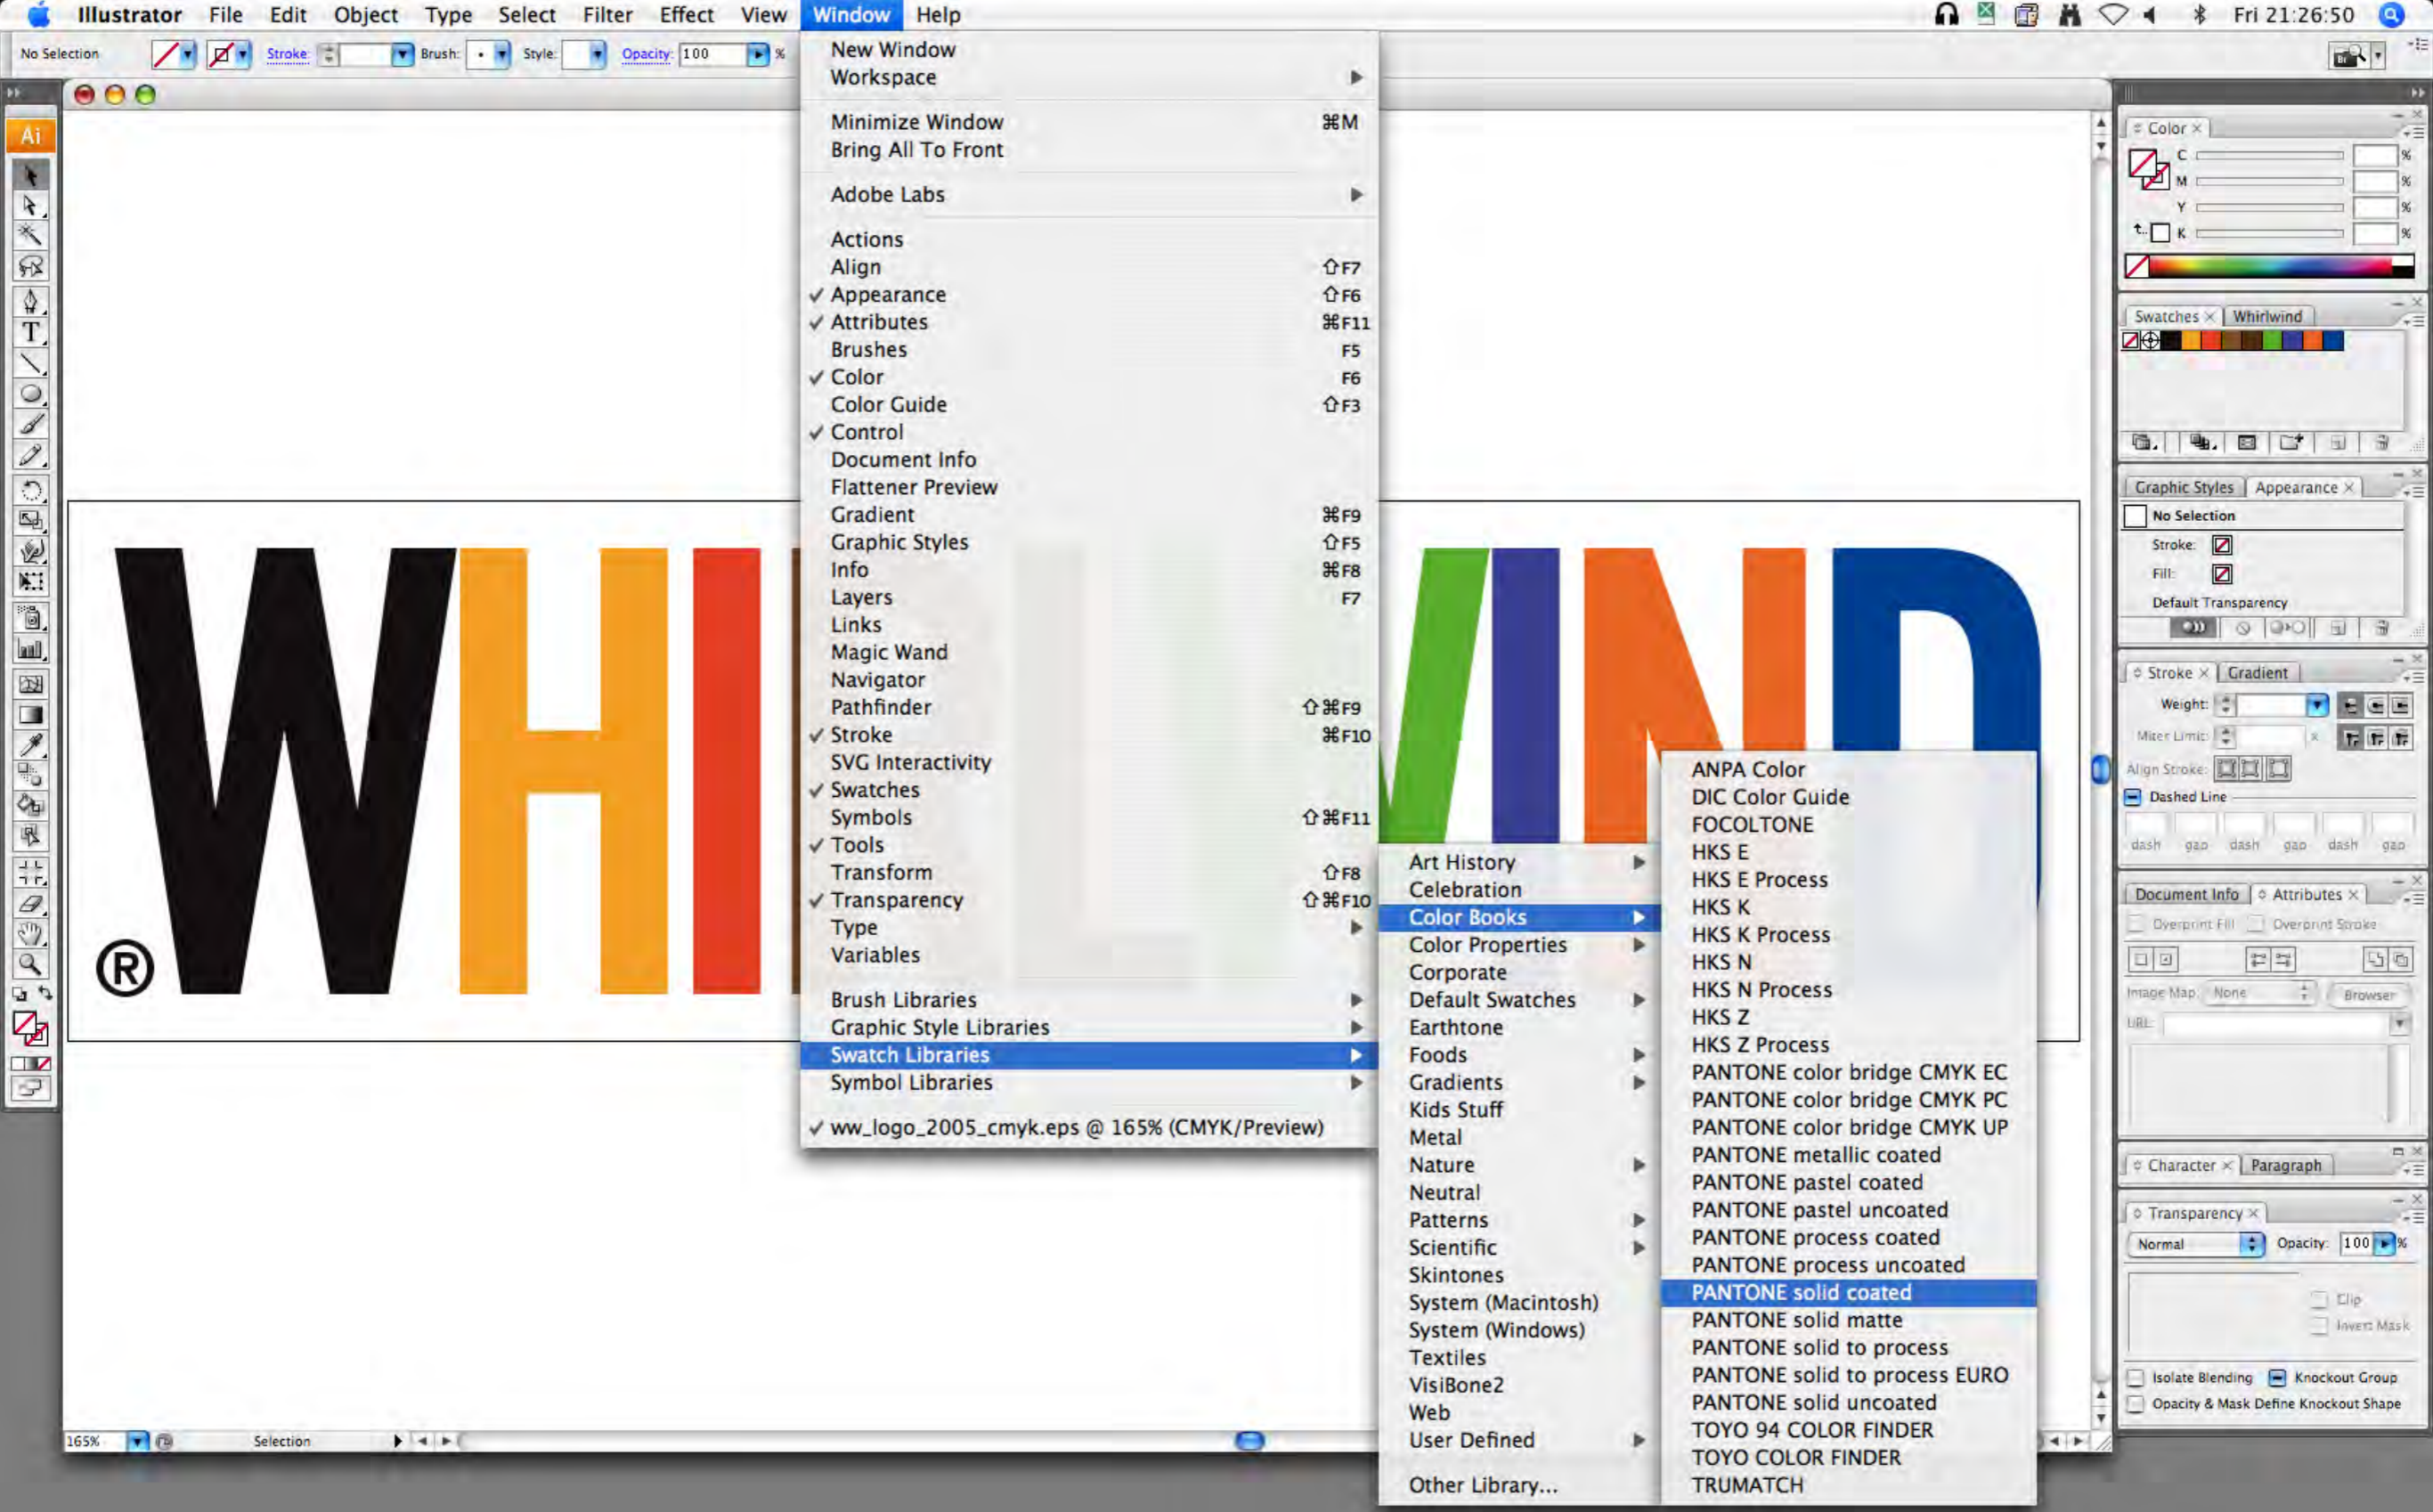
Illustrator File Edit Object Type Select Filter Effect View Window Help

Fri 21:26:50

No Selection Stroke: Brush: Style: Opacity: 100 %

Ai

New Window
Workspace
Minimize Window ⌘M
Bring All To Front
Adobe Labs
Actions
Align ⇧F7
✓ Appearance ⇧F6
✓ Attributes ⌘F11
Brushes F5
✓ Color F6
Color Guide ⇧F3
✓ Control
Document Info
Flattener Preview
Gradient ⌘F9
Graphic Styles ⇧F5
Info ⌘F8
Layers F7
Links
Magic Wand
Navigator
Pathfinder ⇧⌘F9
✓ Stroke ⌘F10
SVG Interactivity
✓ Swatches
Symbols ⇧⌘F11
✓ Tools
Transform ⇧F8
✓ Transparency ⇧⌘F10
Type
Variables
Brush Libraries
Graphic Style Libraries
Swatch Libraries
Symbol Libraries
✓ ww_logo_2005_cmyk.eps @ 165% (CMYK/Preview)

Art History
Celebration
Color Books
Color Properties
Corporate
Default Swatches
Earthtone
Foods
Gradients
Kids Stuff
Metal
Nature
Neutral
Patterns
Scientific
Skintones
System (Macintosh)
System (Windows)
Textiles
VisiBone2
Web
User Defined
Other Library...

ANPA Color
DIC Color Guide
FOCOLTONE
HKS E
HKS E Process
HKS K
HKS K Process
HKS N
HKS N Process
HKS Z
HKS Z Process
PANTONE color bridge CMYK EC
PANTONE color bridge CMYK PC
PANTONE color bridge CMYK UP
PANTONE metallic coated
PANTONE pastel coated
PANTONE pastel uncoated
PANTONE process coated
PANTONE process uncoated
PANTONE solid coated
PANTONE solid matte
PANTONE solid to process
PANTONE solid to process EURO
PANTONE solid uncoated
TOYO 94 COLOR FINDER
TOYO COLOR FINDER
TRUMATCH

Color
C %
M %
Y %
K %

Swatches Whirlwind

Graphic Styles Appearance
No Selection
Stroke:
Fill:
Default Transparency

Stroke Gradient
Weight:
Miter Limit: x
Align Stroke:
Dashed Line
dash gap dash gap dash gap

Document Info Attributes
Overprint Fill Overprint Stroke
Image Map: None Browser
URL:

Character Paragraph

Transparency
Normal Opacity: 100 %
Clip
Invert Mask
Isolate Blending Knockout Group
Opacity & Mask Define Knockout Shape

165% Selection